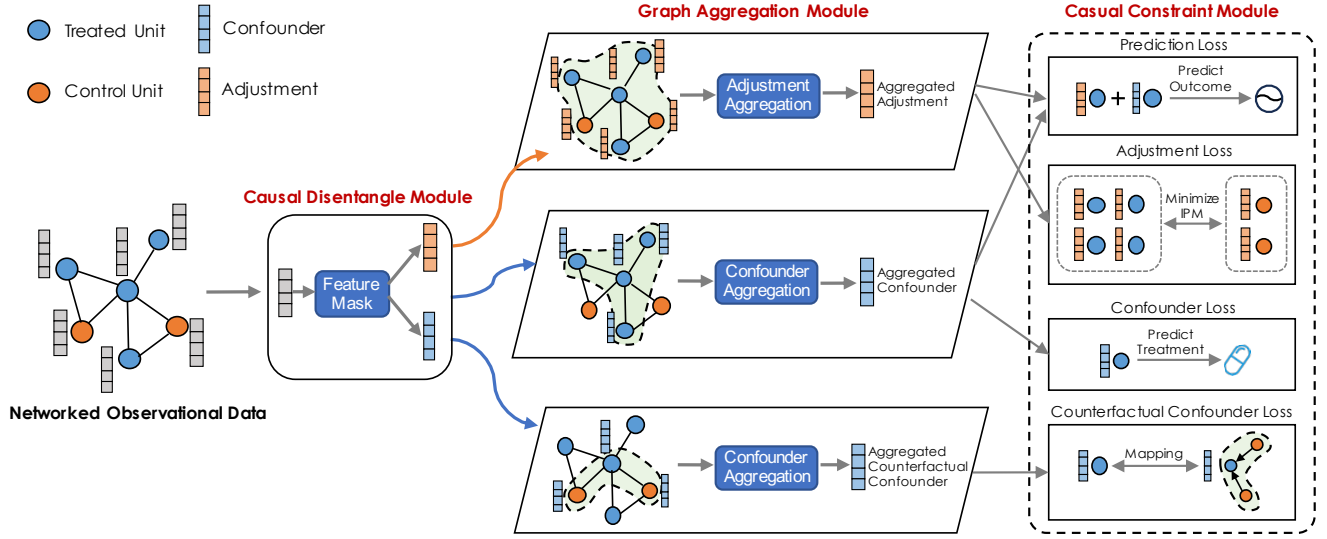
Treated Unit
Confounder
Control Unit
Adjustment

Networked Observational Data

Causal Disentangle Module
Feature Mask

Graph Aggregation Module
Adjustment Aggregation
Aggregated Adjustment
Confounder Aggregation
Aggregated Confounder
Confounder Aggregation
Aggregated Counterfactual Confounder

Casual Constraint Module
Prediction Loss
+
Predict Outcome
Adjustment Loss
Minimize IPM
Confounder Loss
Predict Treatment
Counterfactual Confounder Loss
Mapping